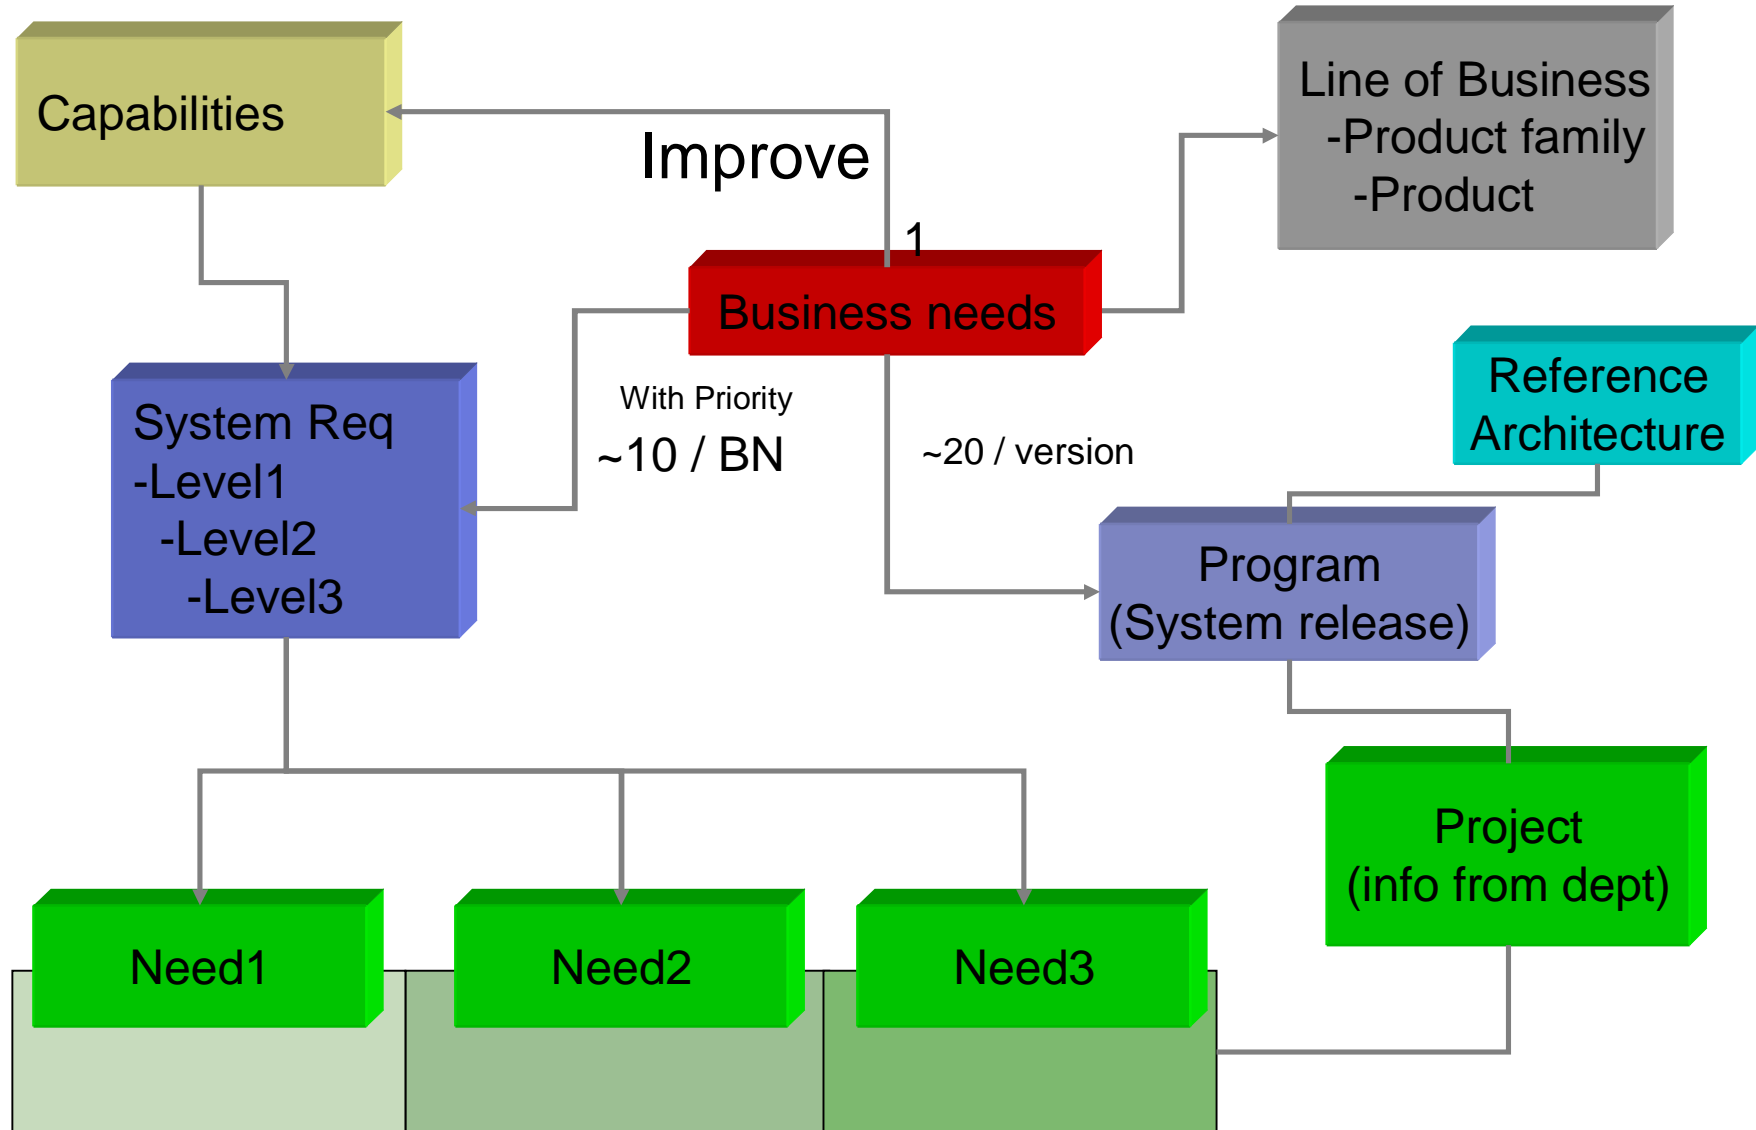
Capabilities

Improve

Line of Business
-Product family
-Product

1

Business needs

Reference Architecture

With Priority
~10 / BN

~20 / version

System Req
-Level1
-Level2
-Level3

Program
(System release)

Project
(info from dept)

Need1

Need2

Need3